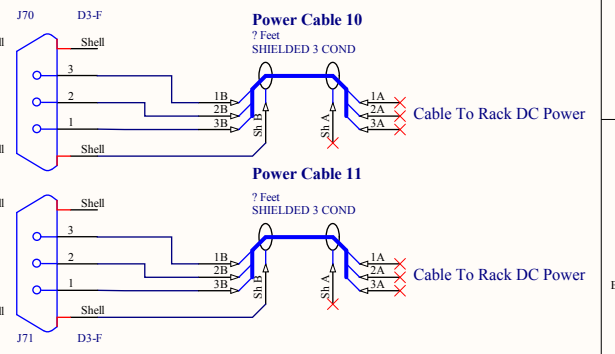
J70
D3-F
ll
Shell
3
2
1
ll
Shell
Power Cable 10
? Feet
SHIELDED 3 COND
1B
2B
3B
Sh B
Sh A
1A
2A
3A
Cable To Rack DC Power
Power Cable 11
? Feet
SHIELDED 3 COND
ll
Shell
3
2
1
ll
Shell
J71
D3-F
1B
2B
3B
Sh B
Sh A
1A
2A
3A
Cable To Rack DC Power
E